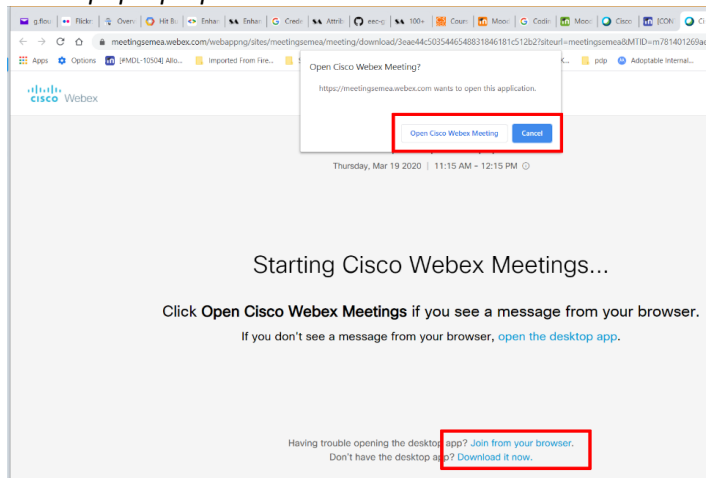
g.flow | Flickr | Overv | Hit Bu | Enhan | Enhan | Crede | Attrib | eeo-g | 100+ | Cours | Mood | Codin | Mood | Cisco | [CON | Ci

meetingsemea.webex.com/webappng/sites/meetingsemea/meeting/download/3eae44c503544654883184618 1c512b2?siteurl=meetingsemea&MTID=m781401269a

Apps | Options | [#MDL-10504] Allo... | Imported From Fire... | K... | pdp | Adoptable Internal...

cisco Webex

Open Cisco Webex Meeting?

https://meetingsemea.webex.com wants to open this application.

Open Cisco Webex Meeting | Cancel

Thursday, Mar 19 2020 | 11:15 AM - 12:15 PM

Starting Cisco Webex Meetings...

Click **Open Cisco Webex Meetings** if you see a message from your browser.

If you don't see a message from your browser, open the desktop app.

Having trouble opening the desktop app? Join from your browser.

Don't have the desktop app? Download it now.